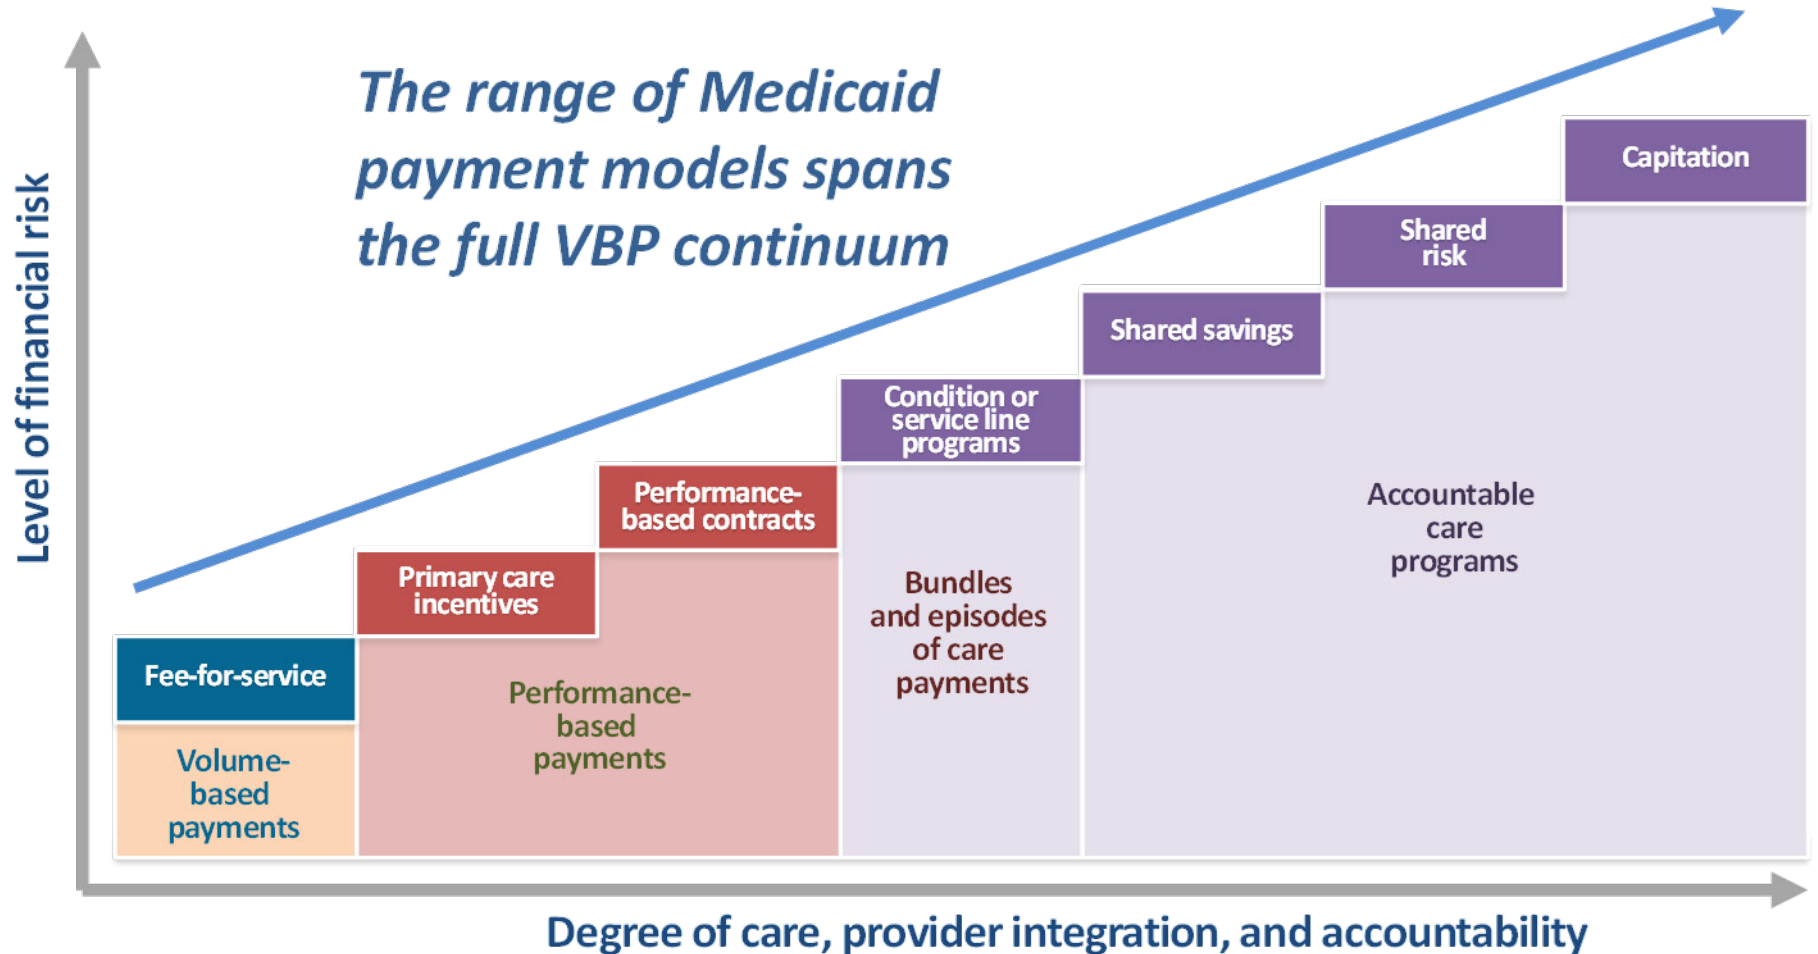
Level of financial risk

The range of Medicaid payment models spans the full VBP continuum

Capitation

Shared risk

Shared savings

Condition or service line programs

Performance-based contracts

Primary care incentives

Fee-for-service

Volume-based payments

Performance-based payments

Bundles and episodes of care payments

Accountable care programs

Degree of care, provider integration, and accountability